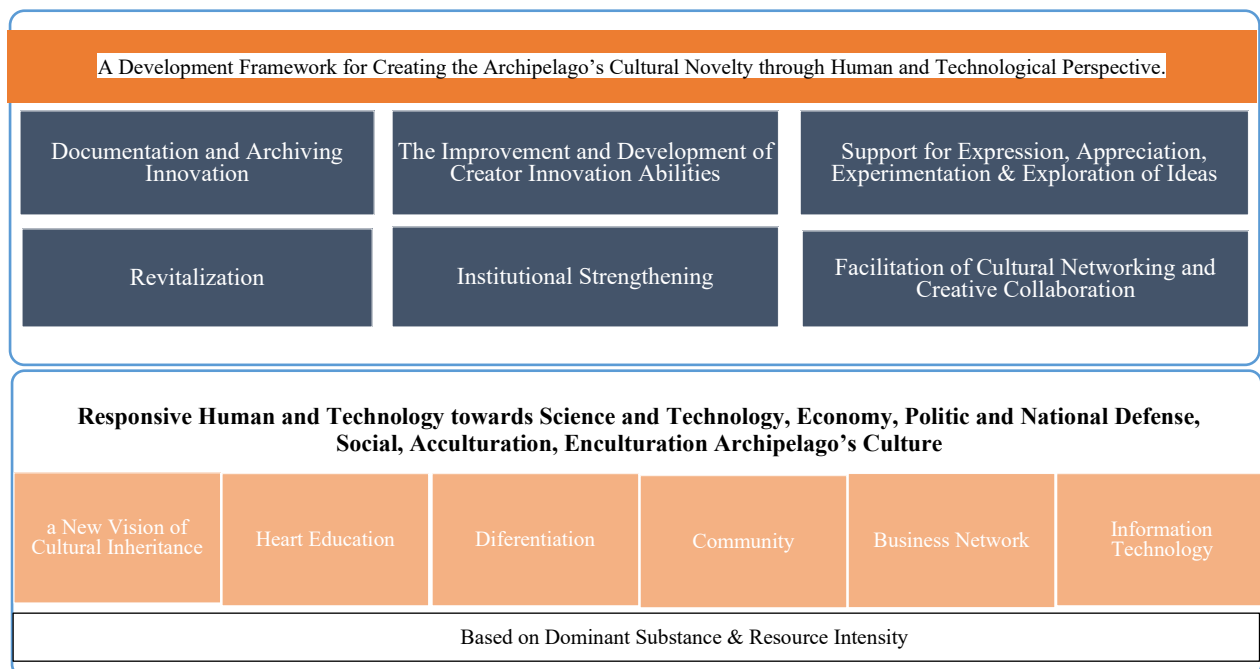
A Development Framework for Creating the Archipelago's Cultural Novelty through Human and Technological Perspective.

Documentation and Archiving Innovation

The Improvement and Development of Creator Innovation Abilities

Support for Expression, Appreciation, Experimentation & Exploration of Ideas

Revitalization

Institutional Strengthening

Facilitation of Cultural Networking and Creative Collaboration

Responsive Human and Technology towards Science and Technology, Economy, Politic and National Defense, Social, Acculturation, Enculturation Archipelago's Culture

a New Vision of Cultural Inheritance

Heart Education

Diferentiation

Community

Business Network

Information Technology

Based on Dominant Substance & Resource Intensity